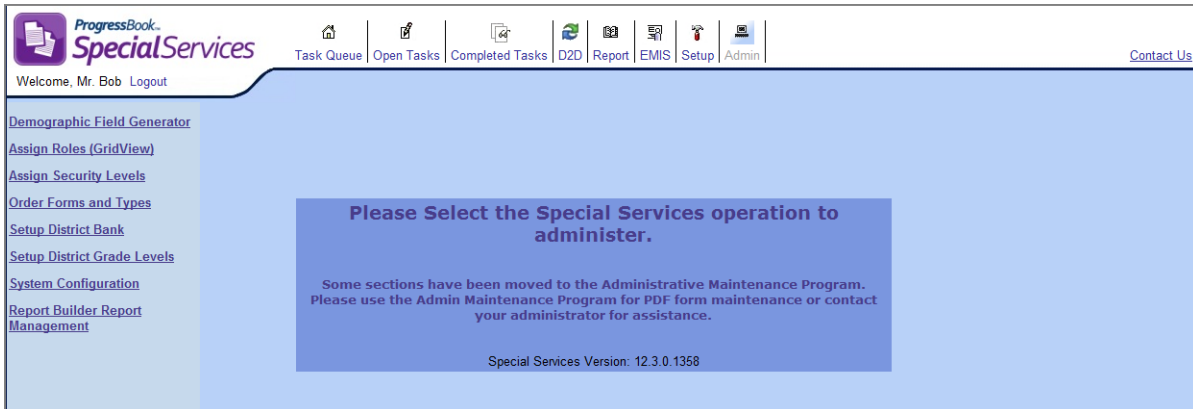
ProgressBook
SpecialServices

Welcome, Mr. Bob Logout

Task Queue | Open Tasks | Completed Tasks | D2D | Report | EMIS | Setup | Admin

Contact Us

Demographic Field Generator
Assign Roles (GridView)
Assign Security Levels
Order Forms and Types
Setup District Bank
Setup District Grade Levels
System Configuration
Report Builder Report Management

Please Select the Special Services operation to administer.

Some sections have been moved to the Administrative Maintenance Program. Please use the Admin Maintenance Program for PDF form maintenance or contact your administrator for assistance.

Special Services Version: 12.3.0.1358